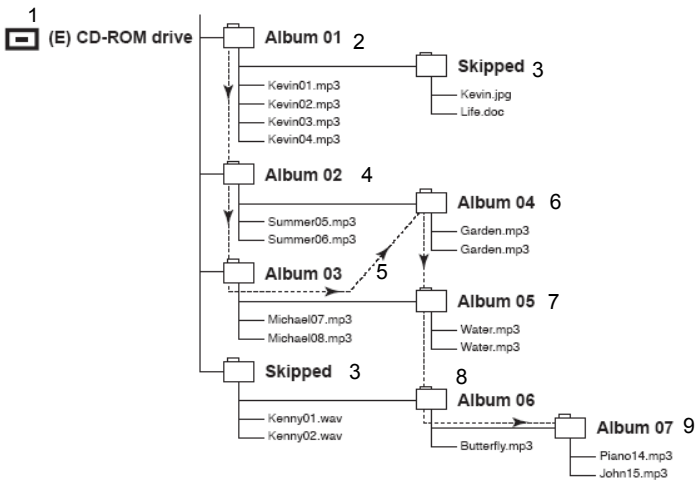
1
(E) CD-ROM drive

Album 01 2
Kevin01.mp3
Kevin02.mp3
Kevin03.mp3
Kevin04.mp3

Skipped 3
Kevin.jpg
Life.doc

Album 02 4
Summer05.mp3
Summer06.mp3

Album 04 6
Garden.mp3
Garden.mp3

Album 03
5
Michael07.mp3
Michael08.mp3

Album 05 7
Water.mp3
Water.mp3

Skipped 3
Kenny01.wav
Kenny02.wav

8
Album 06
Butterfly.mp3

Album 07 9
Piano14.mp3
John15.mp3